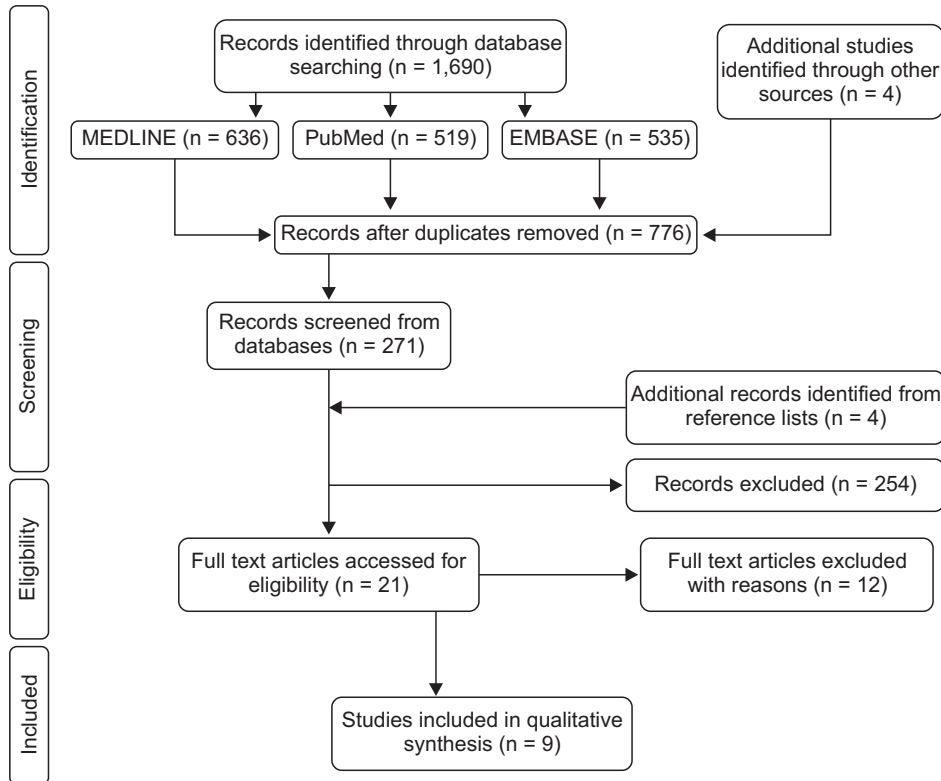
Identification

Records identified through database searching (n = 1,690)

Additional studies identified through other sources (n = 4)

MEDLINE (n = 636)

PubMed (n = 519)

EMBASE (n = 535)

Records after duplicates removed (n = 776)

Screening

Records screened from databases (n = 271)

Additional records identified from reference lists (n = 4)

Records excluded (n = 254)

Eligibility

Full text articles accessed for eligibility (n = 21)

Full text articles excluded with reasons (n = 12)

Included

Studies included in qualitative synthesis (n = 9)